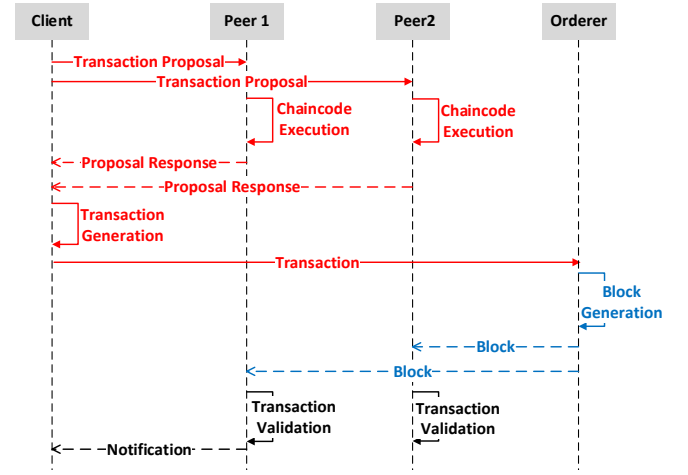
Client

Peer 1

Peer2

Orderer

Transaction Proposal

Transaction Proposal

Chaincode Execution

Chaincode Execution

Proposal Response

Proposal Response

Transaction Generation

Transaction

Block Generation

Block

Block

Transaction Validation

Transaction Validation

Notification